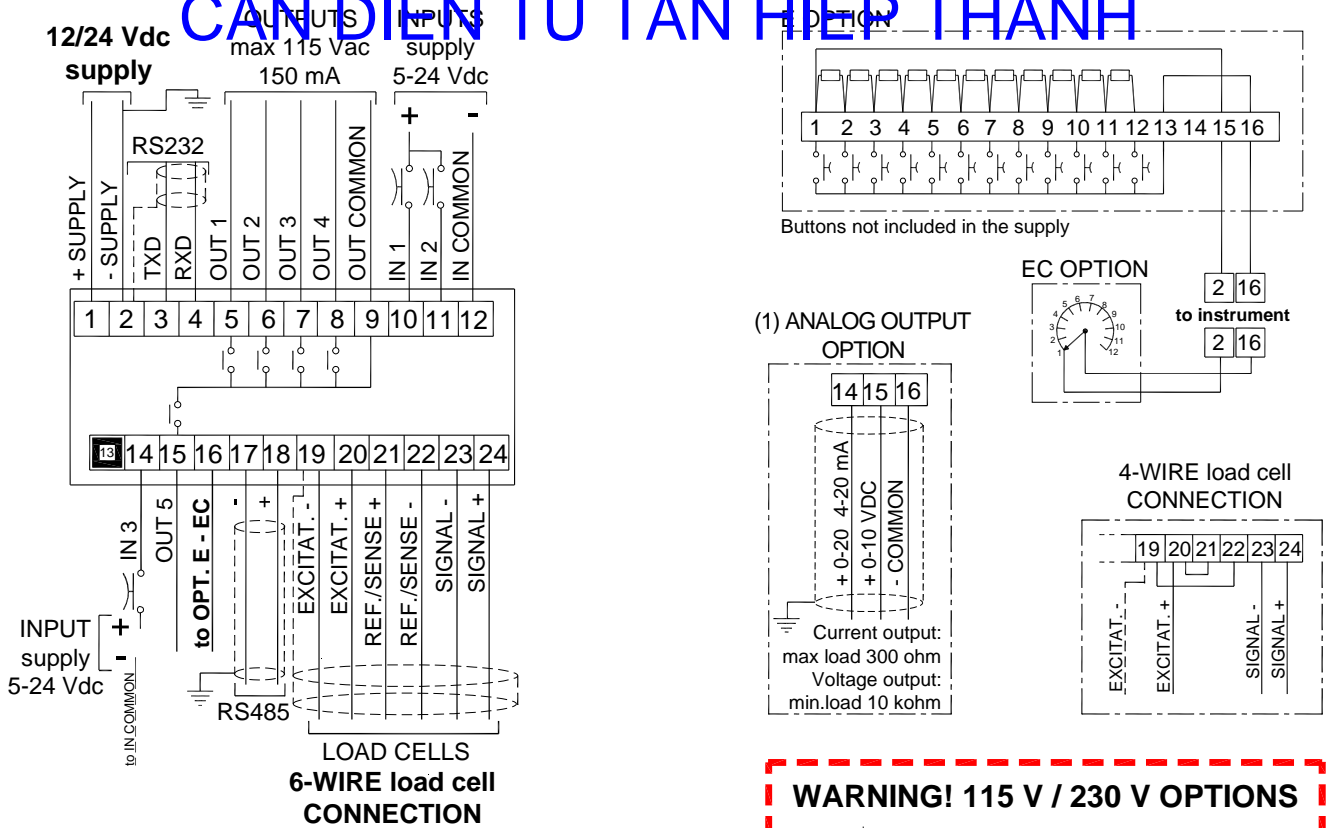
CAN DIEN TU TAN HIEP THANH

12/24 Vdc supply

OUTPUTS max 115 Vac 150 mA

INPUTS supply 5-24 Vdc

+ -

RS232

+ SUPPLY
- SUPPLY
TXD
RXD
OUT 1
OUT 2
OUT 3
OUT 4
OUT COMMON
IN 1
IN 2
IN COMMON

| 1 | 2 | 3 | 4 | 5 | 6 | 7 | 8 | 9 | 10 | 11 | 12 |
|---|---|---|---|---|---|---|---|---|---|---|---|

| 13 | 14 | 15 | 16 | 17 | 18 | 19 | 20 | 21 | 22 | 23 | 24 |
|---|---|---|---|---|---|---|---|---|---|---|---|

IN 3
OUT 5
to OPT. E - EC
- +
EXCITAT. -
EXCITAT. +
REF./SENSE +
REF./SENSE -
SIGNAL -
SIGNAL +

INPUT supply 5-24 Vdc
+ -
to IN COMMON

RS485

LOAD CELLS
6-WIRE load cell CONNECTION

E OPTION

1 2 3 4 5 6 7 8 9 10 11 12 13 14 15 16

Buttons not included in the supply

EC OPTION
1 2 3 4 5 6 7 8 9 10 11 12

2 16
to instrument
2 16

(1) ANALOG OUTPUT OPTION

14 15 16

+ 0-20 4-20 mA
+ 0-10 VDC
- COMMON

Current output: max load 300 ohm
Voltage output: min.load 10 kohm

4-WIRE load cell CONNECTION

19 20 21 22 23 24

EXCITAT. -
EXCITAT. +
SIGNAL -
SIGNAL +

WARNING! 115 V / 230 V OPTIONS